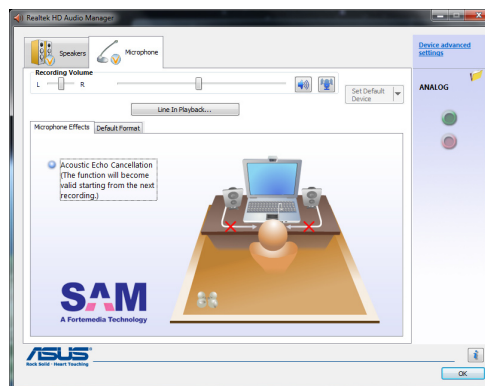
Realtek HD Audio Manager

Speakers

Microphone

Device advanced settings

Recording Volume

L

R

Set Default Device

ANALOG

Line In Playback...

Microphone Effects

Default Format

Acoustic Echo Cancellation (The function will become valid starting from the next recording.)

SAM

A Fortemedia Technology

ASUS

Rock Solid · Heart Touching

OK